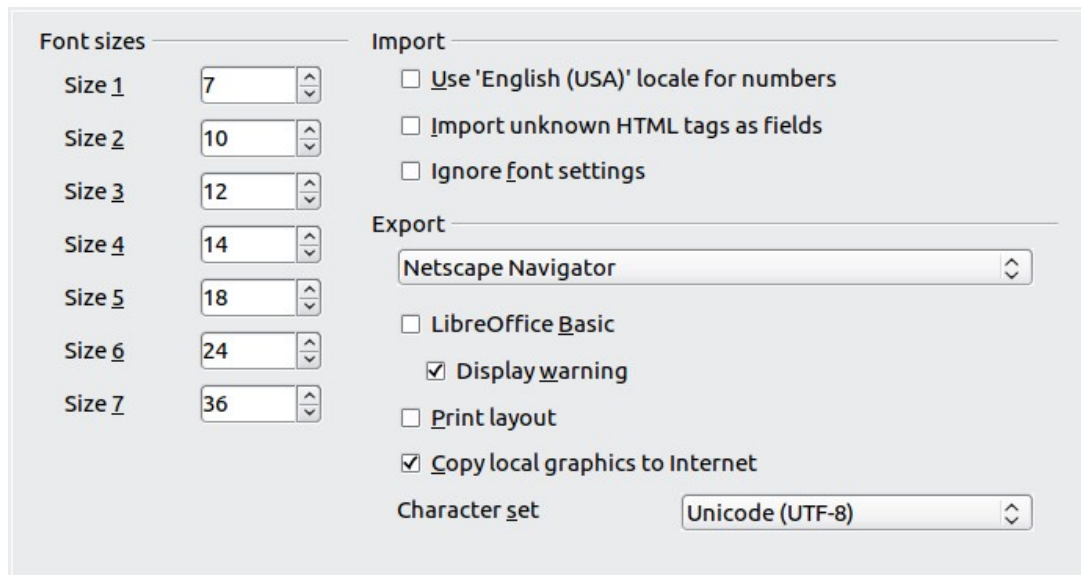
Font sizes

Size 1 7

Size 2 10

Size 3 12

Size 4 14

Size 5 18

Size 6 24

Size 7 36

Import

☐ Use 'English (USA)' locale for numbers

☐ Import unknown HTML tags as fields

☐ Ignore font settings

Export

Netscape Navigator

☐ LibreOffice Basic

☑ Display warning

☐ Print layout

☑ Copy local graphics to Internet

Character set Unicode (UTF-8)